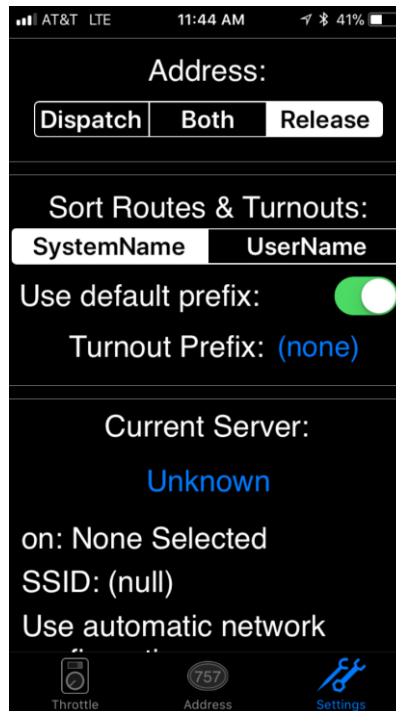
AT&T LTE 11:44 AM 41%

Address:

Dispatch | Both | Release

Sort Routes & Turnouts:

SystemName | UserName

Use default prefix:

Turnout Prefix: (none)

Current Server:

Unknown

on: None Selected

SSID: (null)

Use automatic network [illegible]

Throttle | 757 Address | Settings